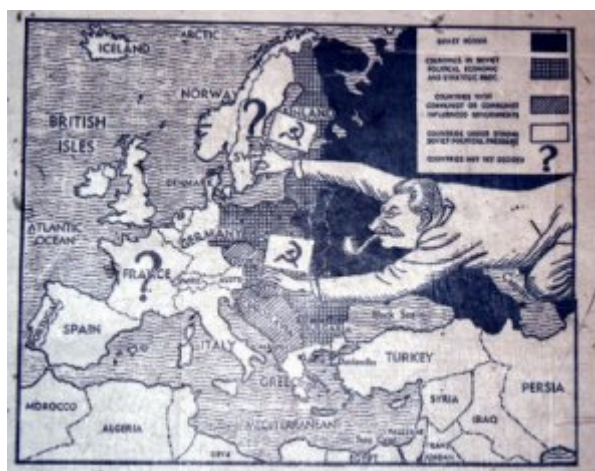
ICELAND
ARCTIC
NORWAY
FINLAND
BRITISH ISLES
DENMARK
ATLANTIC OCEAN
GERMANY
FRANCE
SPAIN
ITALY
GREECE
TURKEY
Black Sea
SYRIA
IRAQ
PERSIA
MOROCCO
ALGERIA
MEDITERRANEAN
SOVIET RUSSIA
COUNTRIES IN SOVIET POLITICAL, ECONOMIC AND STRATEGIC ORBIT
COUNTRIES WITH COMMUNIST OR COMMUNIST INFLUENCED GOVERNMENTS
COUNTRIES UNDER STRONG SOVIET POLITICAL PRESSURE
COUNTRIES NOT YET DECIDED
?